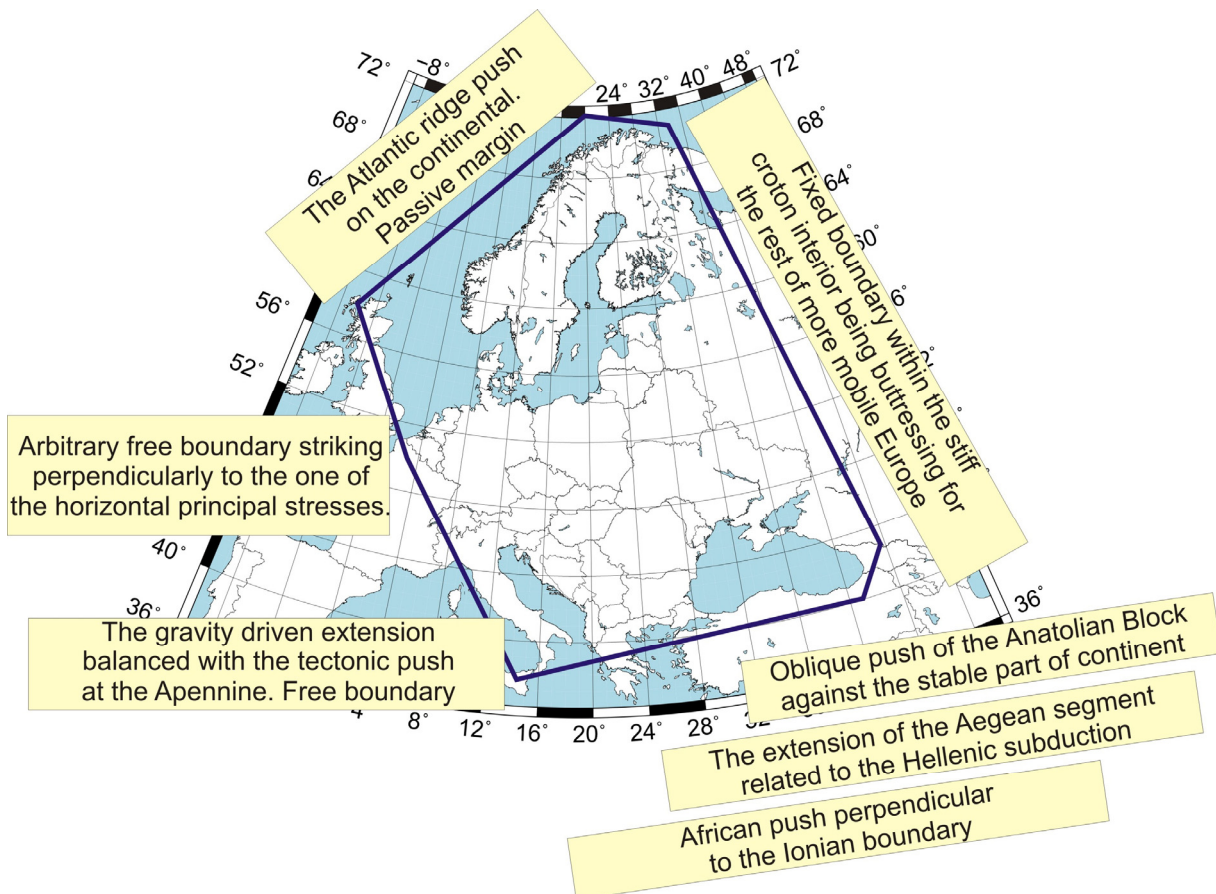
72° -8° 24° 32° 40° 48° 72°

The Atlantic ridge push on the continental. Passive margin

68° 64° 56° 52°

Fixed boundary within the stiff croton interior being buttressing for the rest of more mobile Europe

68° 64° 60° 56°

Arbitrary free boundary striking perpendicularly to the one of the horizontal principal stresses.

40° 36°

The gravity driven extension balanced with the tectonic push at the Apennine. Free boundary

4° 8° 12° 16° 20° 24° 28° 32° 36°

Oblique push of the Anatolian Block against the stable part of continent

The extension of the Aegean segment related to the Hellenic subduction

African push perpendicular to the Ionian boundary